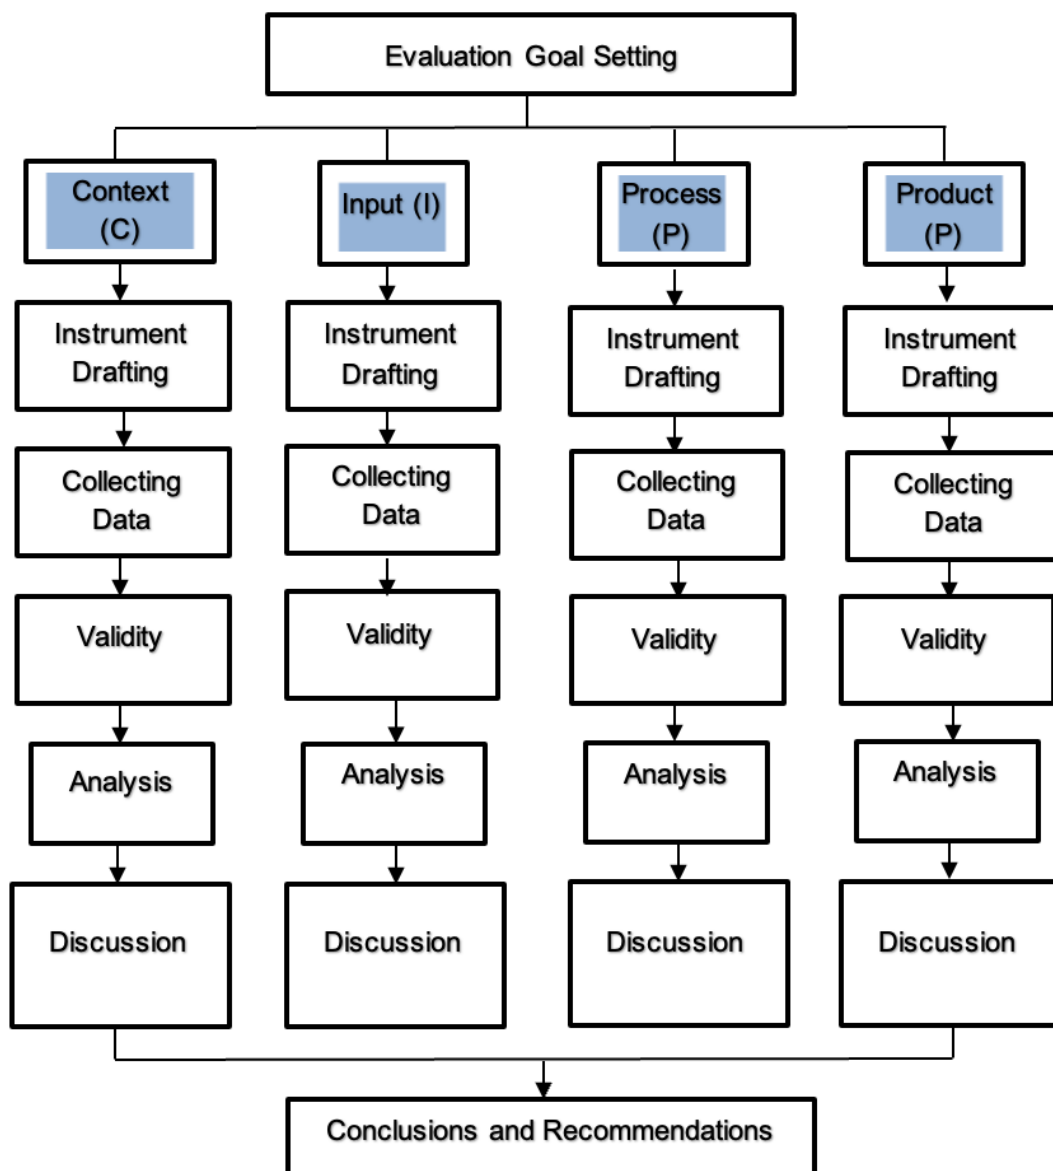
Evaluation Goal Setting

Context (C)

Instrument Drafting

Collecting Data

Validity

Analysis

Discussion

Input (I)

Instrument Drafting

Collecting Data

Validity

Analysis

Discussion

Process (P)

Instrument Drafting

Collecting Data

Validity

Analysis

Discussion

Product (P)

Instrument Drafting

Collecting Data

Validity

Analysis

Discussion

Conclusions and Recommendations